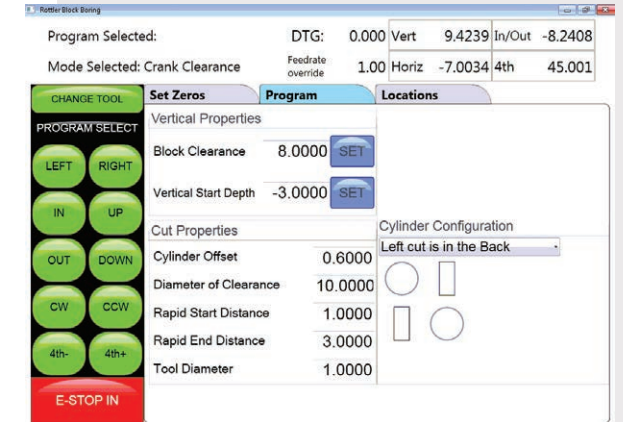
Rottler Block Boring

Program Selected:

Mode Selected: Crank Clearance

DTG: 0.000

Feedrate override 1.00

| Vert | 9.4239 | In/Out | -8.2408 |
|---|---|---|---|
| Horiz | -7.0034 | 4th | 45.001 |

CHANGE TOOL

PROGRAM SELECT

LEFT RIGHT

IN UP

OUT DOWN

CW CCW

4th- 4th+

E-STOP IN

Set Zeros

Program

Locations

Vertical Properties

Block Clearance 8.0000 SET

Vertical Start Depth -3.0000 SET

Cut Properties

Cylinder Offset 0.6000

Diameter of Clearance 10.0000

Rapid Start Distance 1.0000

Rapid End Distance 3.0000

Tool Diameter 1.0000

Cylinder Configuration

Left cut is in the Back